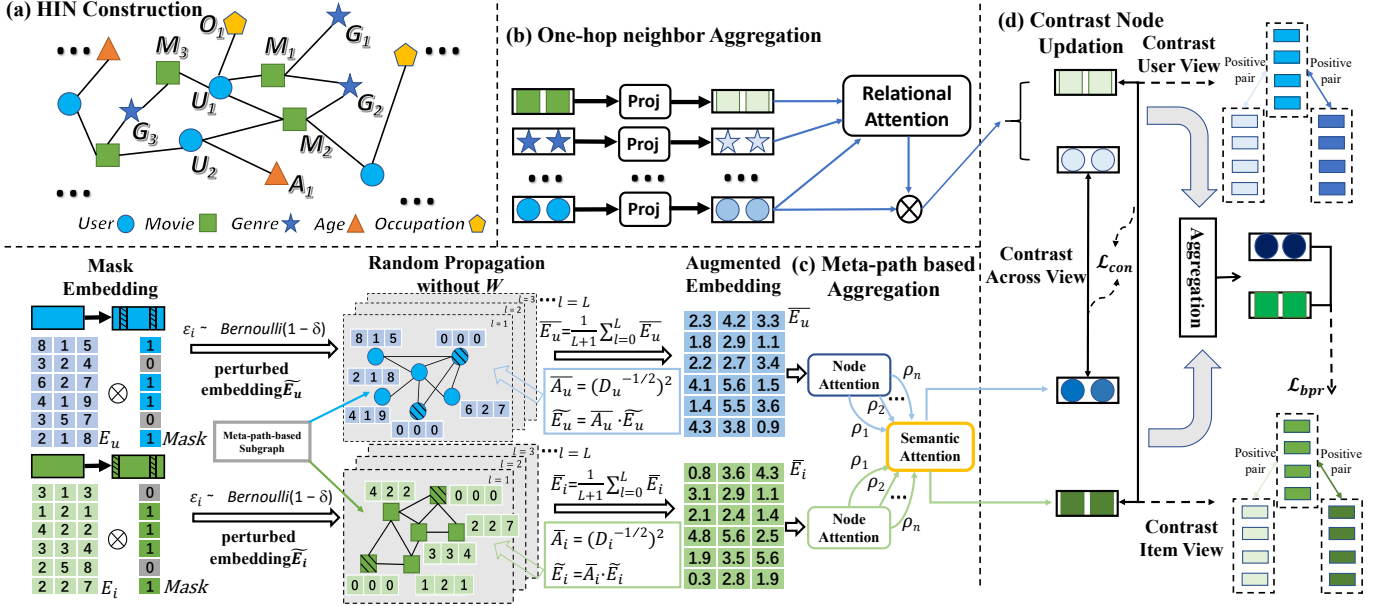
(a) HIN Construction

$O_1$ $M_3$ $M_1$ $G_1$ $U_1$ $G_2$ $G_3$ $M_2$ $U_2$ $A_1$

User Movie Genre Age Occupation

(b) One-hop neighbor Aggregation

Proj
Proj
Proj
Relational Attention

(d) Contrast Node Updation

Contrast User View
Positive pair
Positive pair

Contrast Across View
$\mathcal{L}_{con}$
Aggregation
$\mathcal{L}_{bpr}$
Positive pair
Positive pair
Contrast Item View

Mask Embedding

| 8 | 1 | 5 |
|---|---|---|
| 3 | 2 | 4 |
| 6 | 2 | 7 |
| 4 | 1 | 9 |
| 3 | 5 | 7 |
| 2 | 1 | 8 |

$E_u$ ⊗ 1 0 1 1 0 1 Mask

$\varepsilon_i \sim$ Bernoulli$(1-\delta)$
perturbed embedding$\widetilde{E_u}$

Meta-path-based Subgraph

| 3 | 1 | 3 |
|---|---|---|
| 1 | 2 | 1 |
| 4 | 2 | 2 |
| 3 | 3 | 4 |
| 2 | 5 | 8 |
| 2 | 2 | 7 |

$E_i$ ⊗ 0 1 1 1 0 1 Mask

$\varepsilon_i \sim$ Bernoulli$(1-\delta)$
perturbed embedding$\widetilde{E_i}$

Random Propagation without $W$

l = 3 l = 2 l = 1
8 1 5 0 0 0 2 1 8 4 1 9 0 0 0 6 2 7
l = L
$\overline{E_u} = \frac{1}{L+1}\sum_{l=0}^{L}\overline{E_u}$
$\overline{A_u} = (D_u^{-1/2})^2$
$\widetilde{E_u} = \overline{A_u} \cdot \widetilde{E_u}$

l = 3 l = 2 l = 1
4 2 2 0 0 0 2 2 7 3 3 4 0 0 0 1 2 1
l = L
$\overline{E_i} = \frac{1}{L+1}\sum_{l=0}^{L}\overline{E_i}$
$\overline{A_i} = (D_i^{-1/2})^2$
$\widetilde{E_i} = \overline{A_i} \cdot \widetilde{E_i}$

Augmented Embedding

| 2.3 | 4.2 | 3.3 |
|---|---|---|
| 1.8 | 2.9 | 1.1 |
| 2.2 | 2.7 | 3.4 |
| 4.1 | 5.6 | 1.5 |
| 1.4 | 5.5 | 3.6 |
| 4.3 | 3.8 | 0.9 |

$\overline{E_u}$

| 0.8 | 3.6 | 4.3 |
|---|---|---|
| 3.1 | 2.9 | 1.1 |
| 2.1 | 2.4 | 1.4 |
| 4.8 | 5.6 | 2.5 |
| 1.9 | 3.5 | 5.6 |
| 0.3 | 2.8 | 1.9 |

$\overline{E_i}$

(c) Meta-path based Aggregation

Node Attention
$\rho_n$ $\rho_2$ $\rho_1$
Semantic Attention
$\rho_1$ $\rho_2$ $\rho_n$
Node Attention